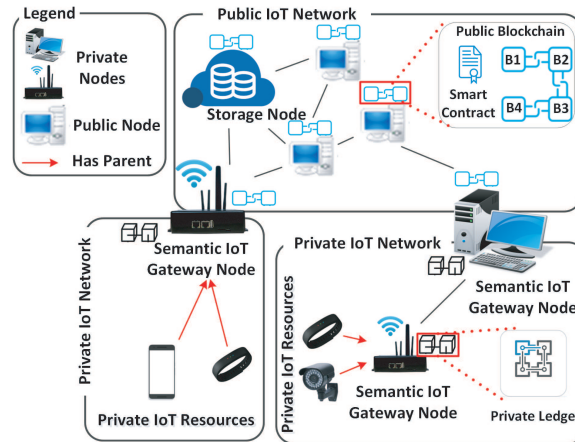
Legend

Private Nodes

Public Node

Has Parent

Public IoT Network

Storage Node

Public Blockchain

Smart Contract

B1

B2

B3

B4

Private IoT Network

Semantic IoT Gateway Node

Private IoT Resources

Private IoT Network

Private IoT Resources

Semantic IoT Gateway Node

Semantic IoT Gateway Node

Private Ledge